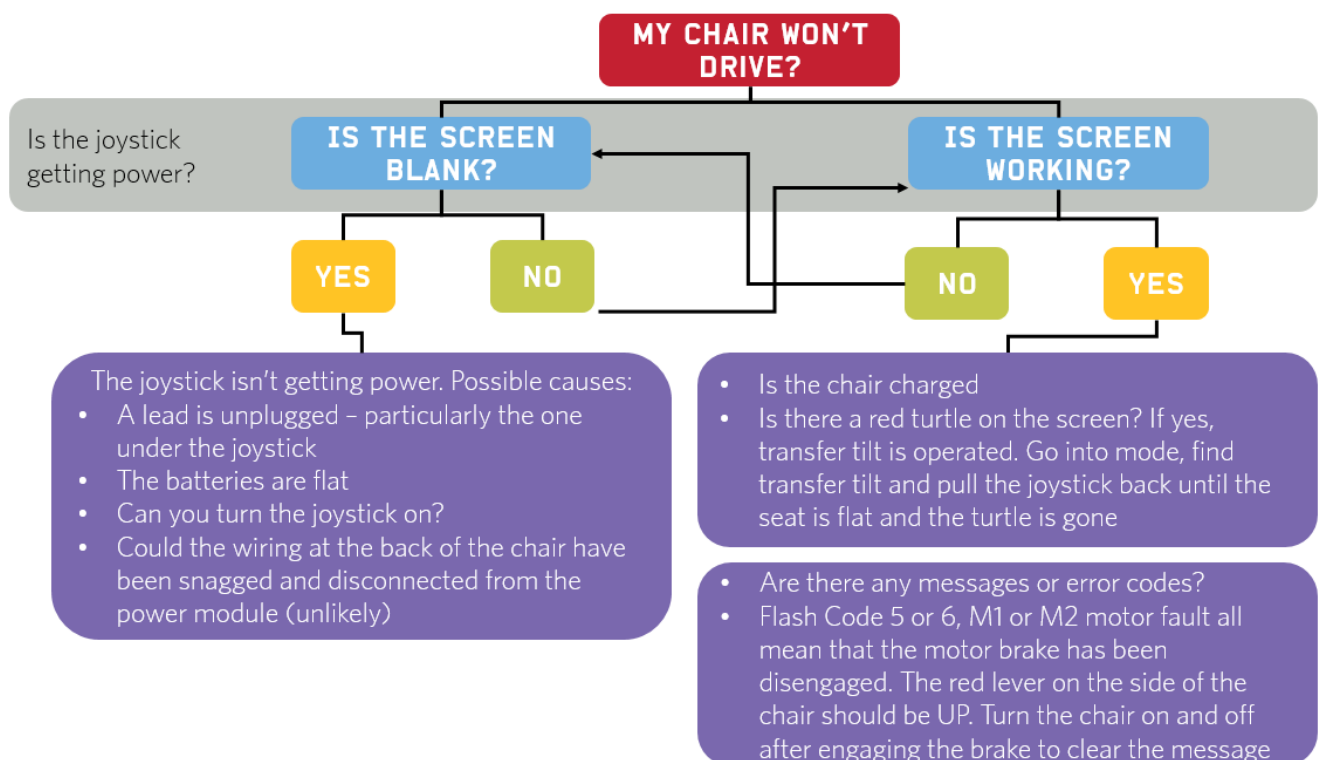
MY CHAIR WON'T DRIVE?

Is the joystick getting power?

IS THE SCREEN BLANK?

IS THE SCREEN WORKING?

YES

NO

NO

YES

The joystick isn't getting power. Possible causes:
- A lead is unplugged – particularly the one under the joystick
- The batteries are flat
- Can you turn the joystick on?
- Could the wiring at the back of the chair have been snagged and disconnected from the power module (unlikely)

- Is the chair charged
- Is there a red turtle on the screen? If yes, transfer tilt is operated. Go into mode, find transfer tilt and pull the joystick back until the seat is flat and the turtle is gone

- Are there any messages or error codes?
- Flash Code 5 or 6, M1 or M2 motor fault all mean that the motor brake has been disengaged. The red lever on the side of the chair should be UP. Turn the chair on and off after engaging the brake to clear the message